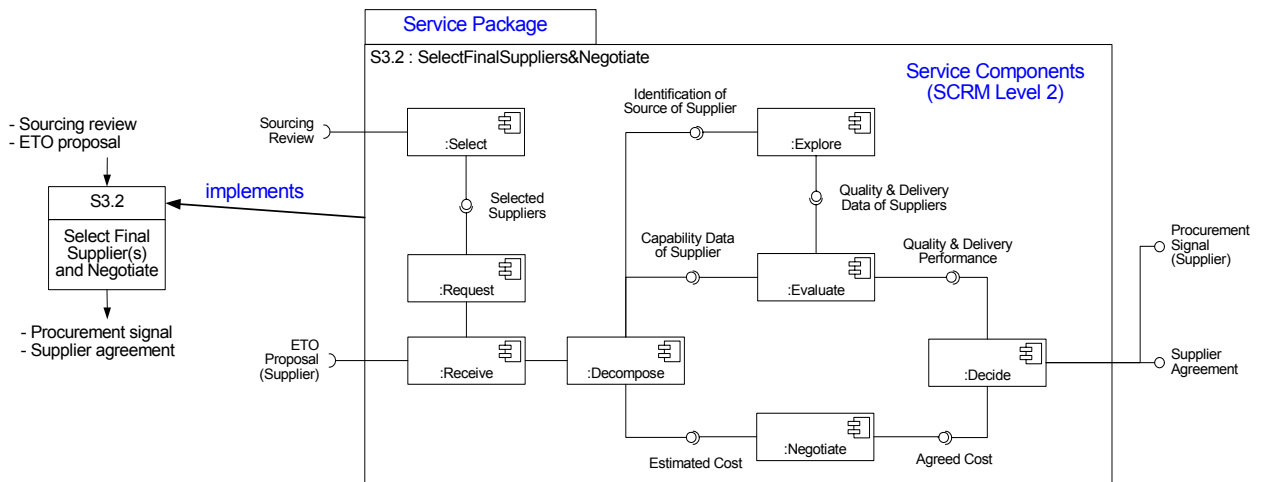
- Sourcing review
- ETO proposal

S3.2

Select Final Supplier(s) and Negotiate

- Procurement signal
- Supplier agreement

implements

Service Package

S3.2 : SelectFinalSuppliers&Negotiate

Service Components (SCRM Level 2)

Sourcing Review

:Select

Selected Suppliers

:Request

ETO Proposal (Supplier)

:Receive

:Decompose

Identification of Source of Supplier

:Explore

Quality & Delivery Data of Suppliers

Capability Data of Supplier

:Evaluate

Quality & Delivery Performance

:Decide

Procurement Signal (Supplier)

Supplier Agreement

:Negotiate

Estimated Cost

Agreed Cost